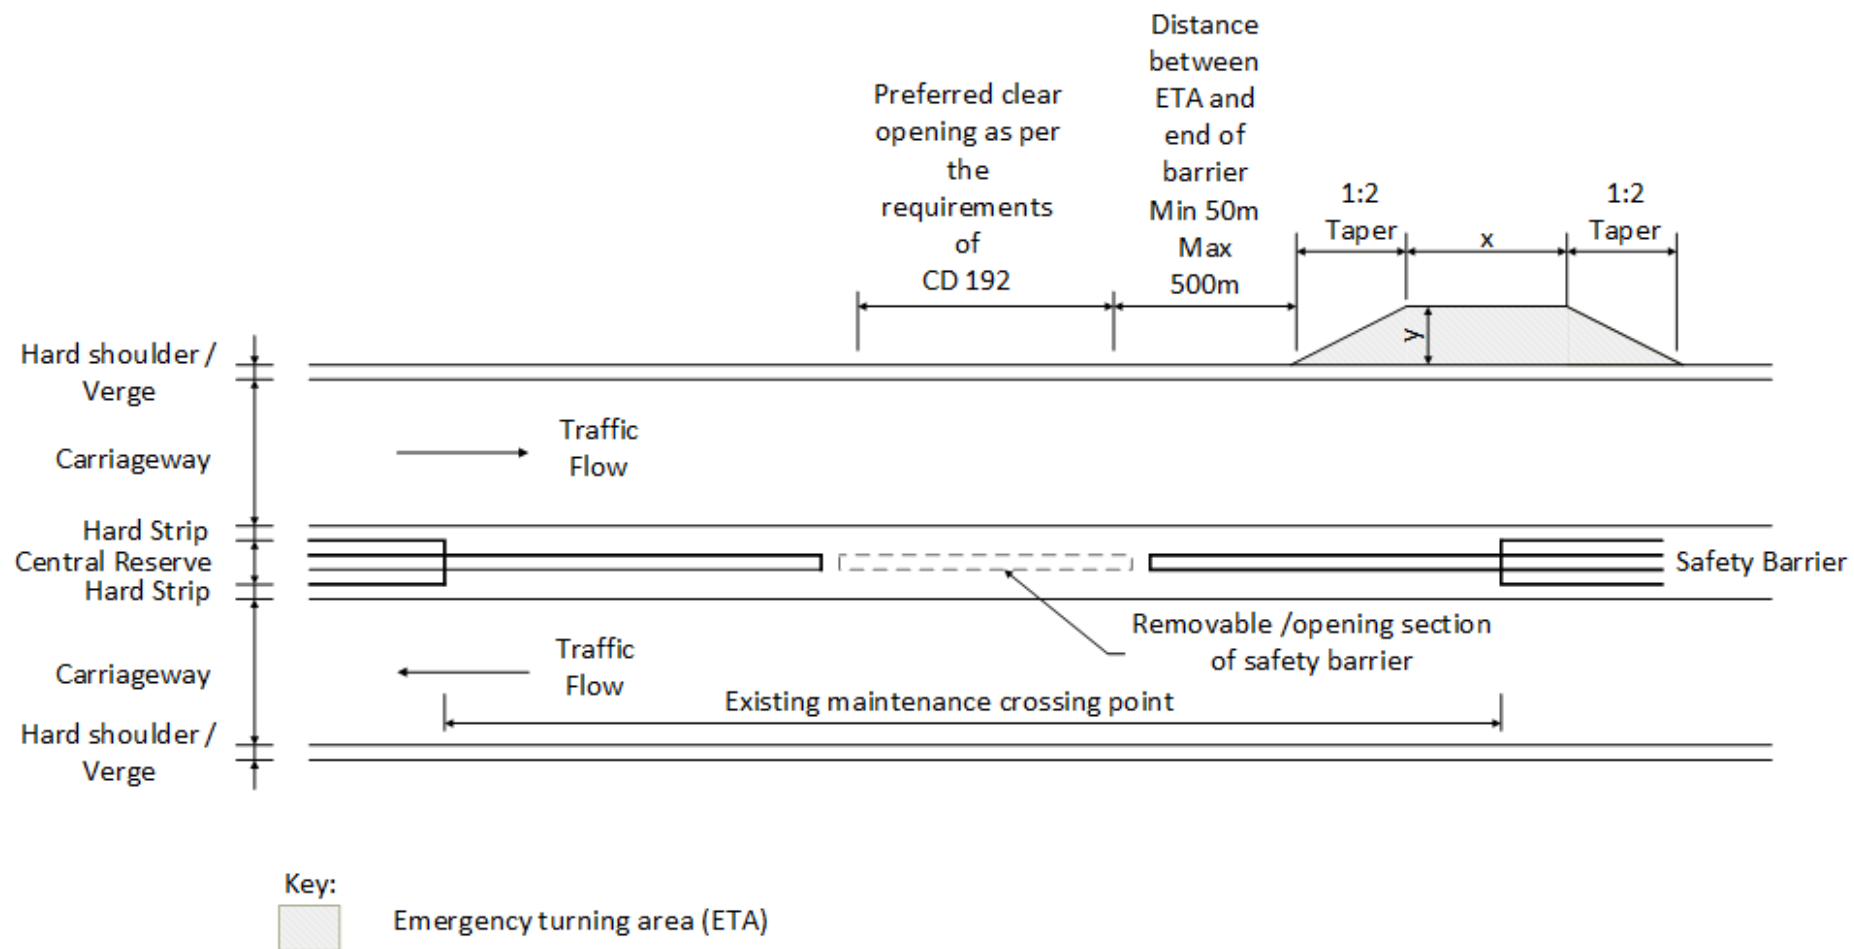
Preferred clear opening as per the requirements of CD 192

Distance between ETA and end of barrier Min 50m Max 500m

1:2 Taper

x

1:2 Taper

y

Hard shoulder / Verge

Carriageway

Traffic Flow

Hard Strip

Central Reserve

Hard Strip

Safety Barrier

Removable /opening section of safety barrier

Carriageway

Traffic Flow

Existing maintenance crossing point

Hard shoulder / Verge

Key:

Emergency turning area (ETA)